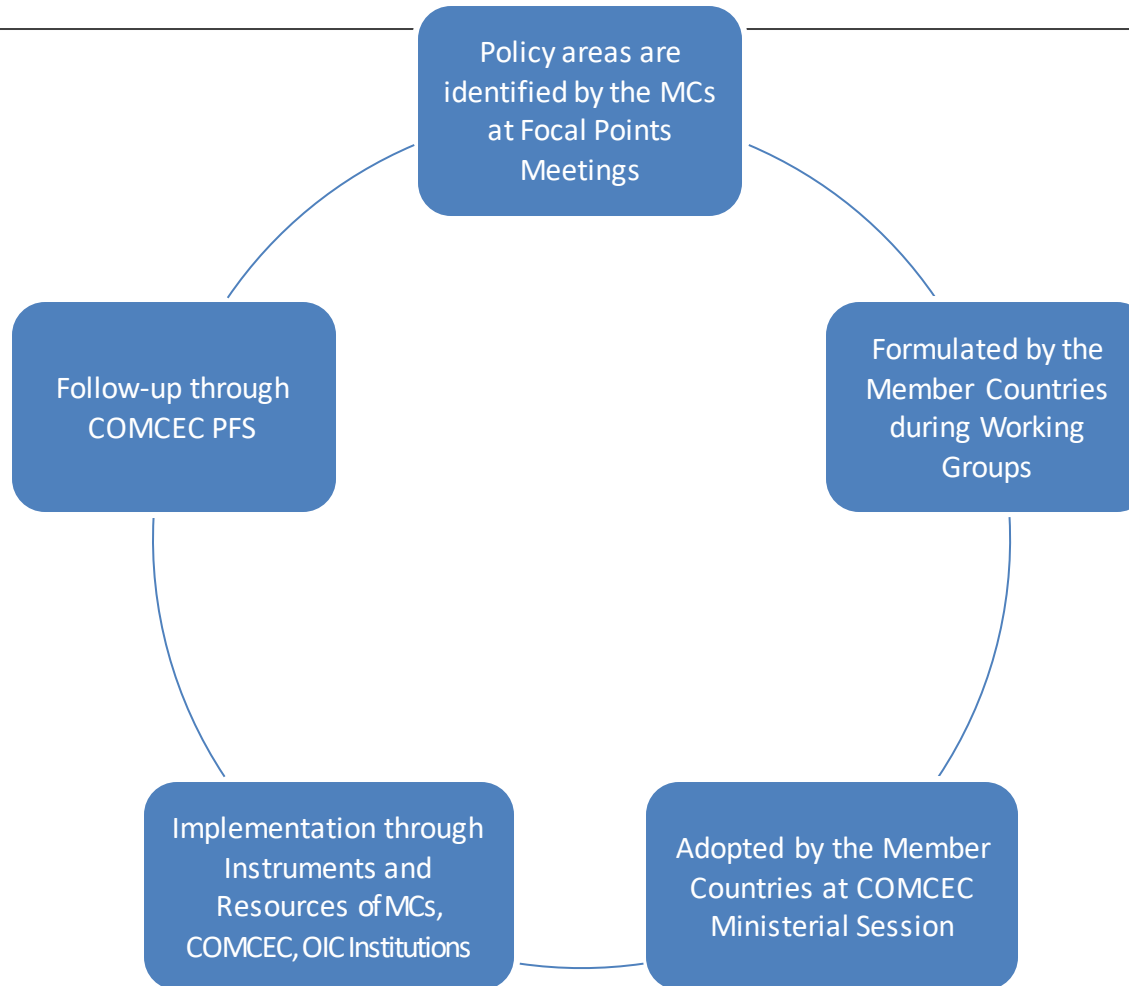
Policy areas are identified by the MCs at Focal Points Meetings

Formulated by the Member Countries during Working Groups

Adopted by the Member Countries at COMCEC Ministerial Session

Implementation through Instruments and Resources of MCs, COMCEC, OIC Institutions

Follow-up through COMCEC PFS